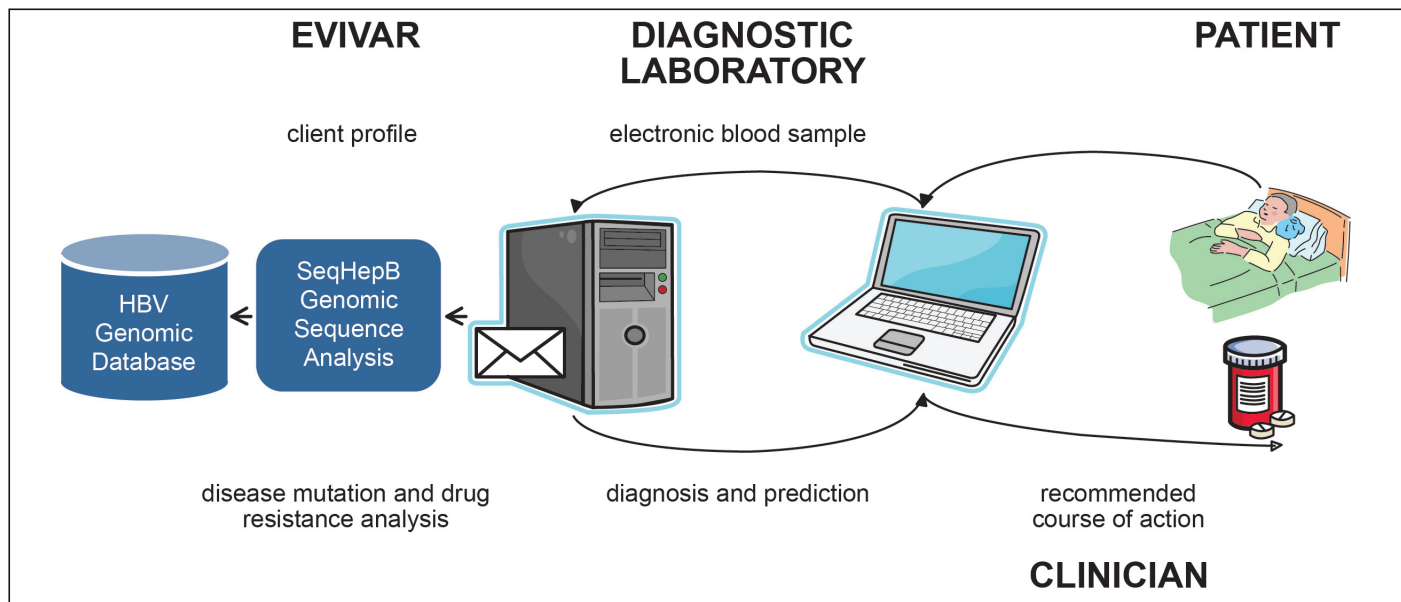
EVIVAR

DIAGNOSTIC LABORATORY

PATIENT

client profile

electronic blood sample

HBV Genomic Database

SeqHepB Genomic Sequence Analysis

disease mutation and drug resistance analysis

diagnosis and prediction

recommended course of action

CLINICIAN